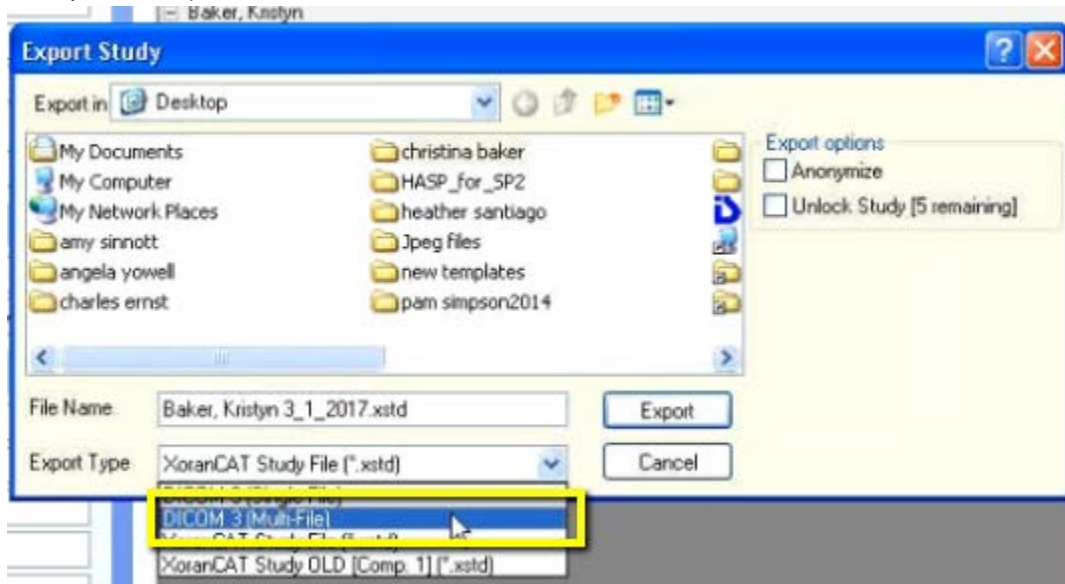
Baker, Kristyn

Export Study

Export in Desktop

My Documents
My Computer
My Network Places
amy sinnott
angela yowell
charles ernst

christina baker
HASP_for_SP2
heather santiago
Jpeg files
new templates
pam simpson2014

Export options
Anonymize
Unlock Study [5 remaining]

File Name: Baker, Kristyn 3_1_2017.xstd
Export

Export Type XoranCAT Study File (*.xstd)
Cancel

DICOM 3 (Single File)
DICOM 3 (Multi-File)
XoranCAT Study File (*.xstd)
XoranCAT Study OLD [Comp. 1] (*.xstd)